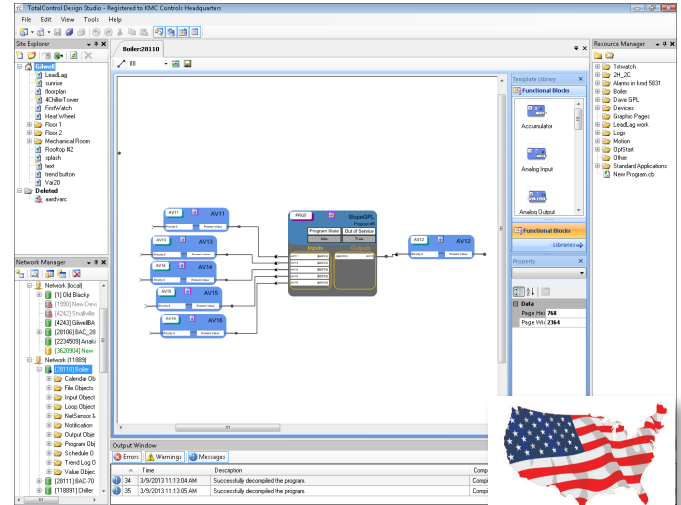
TotalControl Design Studio - Registered to KMC Controls Headquarters

File Edit View Tools Help

Site Explorer

Gilwell
LeadLag
sunrise
floorplan
4ChillerTower
FireWatch
Heat Wheel
Floor 1
Floor 2
Mechanical Room
Rooftop #2
splash
text
trend button
Var20
Deleted
aadvarc

Network Manager

Network (local)
[1] Old Blacky
[1890] New Devi
[4242] Smallville
[4243] GilwellBA
[28106] BAC_28
[2234909] Anaki
[3632904] New
Network (11889)
[28110] Boiler
Calendar Ob
File Objects
Input Object
Loop Object
NetSensor I
Notification
Output Obje
Program Obj
Schedule O
Trend Log O
Value Objec
[28111] BAC-70
[118891] Chiller

Boiler:28110

AV11
AV13
AV14
AV15
AV16
PRG5
SlopeGPL
Program State
Out of Service
Idle
True
Inputs
Outputs
AV12

Template Library
Functional Blocks
Accumulator
Analog Input
Analog Output
Functional Blocks
Libraries

Property
Data
Page Hei 768
Page Wic 2364

Resource Manager
1stwatch
2H_2C
Alarms in kmd 5831
Boiler
Dave GPL
Devices
Graphic Pages
LeadLag work
Logs
Motion
OptiStat
Other
Standard Applications
New Program.cb

Output Window
Errors
Warnings
Messages

| | Time | Description | Comp |
|---|---|---|---|
| 34 | 3/9/2013 11:13:04 AM | Successfully decompiled the program. | Comp |
| 35 | 3/9/2013 11:13:05 AM | Successfully decompiled the program. | Comp |